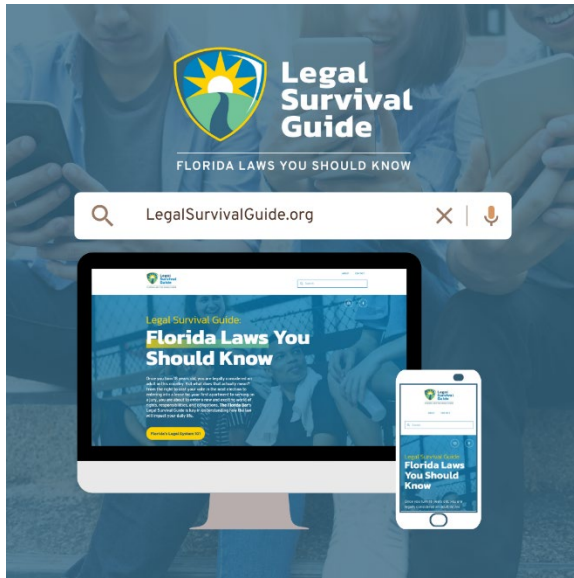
Legal Survival Guide

FLORIDA LAWS YOU SHOULD KNOW

LegalSurvivalGuide.org

Legal Survival Guide

Legal Survival Guide:

Florida Laws You Should Know

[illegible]

Florida's Legal System 101

Legal Survival Guide

Legal Survival Guide:

Florida Laws You Should Know

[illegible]